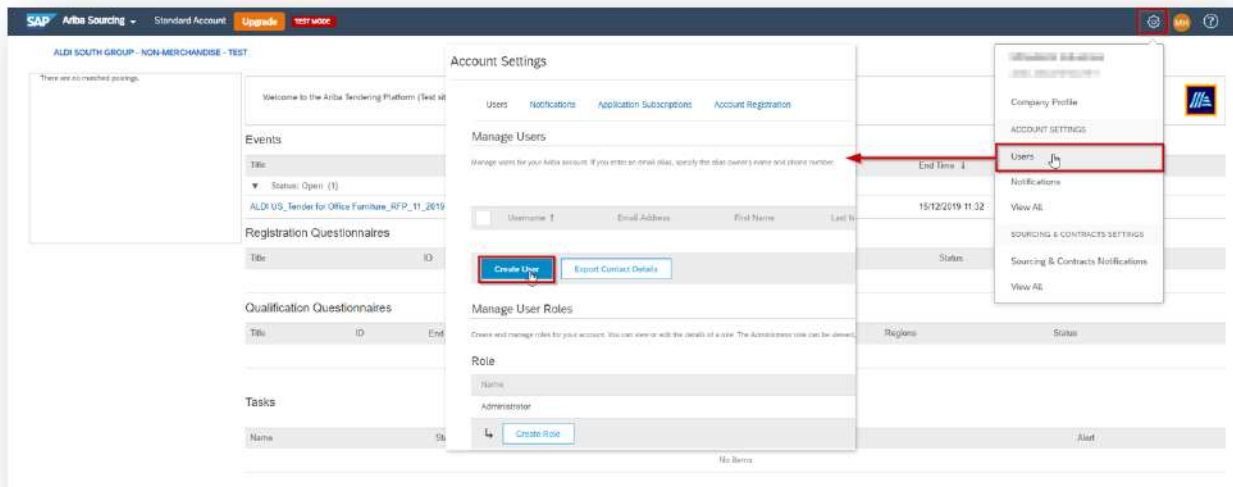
SAP Ariba Sourcing Standard Account Upgrade TEST MODE

MH ?

ALDI SOUTH GROUP - NON-MERCHANDISE - TEST

There are no matched postings.

Welcome to the Ariba Tendering Platform (Test sit

Events

Title

▼ Status: Open (1)

ALDI US_Tender for Office Furniture_RFP_11_2019

Registration Questionnaires

Title ID

Qualification Questionnaires

Title ID End

Tasks

Name St

Account Settings

Users Notifications Application Subscriptions Account Registration

Manage Users

Manage users for your Ariba account. If you enter an email alias, specify the alias owner's name and phone number.

Username ↑ Email Address First Name Last N

Create User Export Contact Details

Manage User Roles

Create and manage roles for your account. You can view or edit the details of a role. The Administrator role can be viewed

Role

Name

Administrator

Create Role

No items

End Time ↓

15/12/2019 11:32

Status

Regions Status

Alert

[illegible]

Company Profile

ACCOUNT SETTINGS

Users

Notifications

View All

SOURCING & CONTRACTS SETTINGS

Sourcing & Contracts Notifications

View All